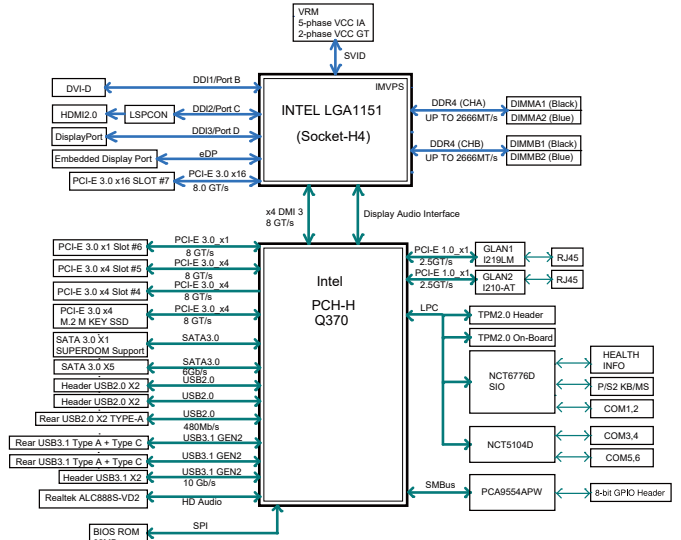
VRM
5-phase VCC IA
2-phase VCC GT

SVID

IMVPS

INTEL LGA1151
(Socket-H4)

DVI-D
DDI1/Port B
HDMI2.0
LSPCON
DDI2/Port C
DisplayPort
DDI3/Port D
Embedded Display Port
eDP
PCI-E 3.0 x16 SLOT #7
PCI-E 3.0 x16
8.0 GT/s

DDR4 (CHA)
UP TO 2666MT/s
DIMMA1 (Black)
DIMMA2 (Blue)
DDR4 (CHB)
UP TO 2666MT/s
DIMMB1 (Black)
DIMMB2 (Blue)

x4 DMI 3
8 GT/s
Display Audio Interface

Intel
PCH-H
Q370

PCI-E 3.0 x1 Slot #6
PCI-E 3.0_x1
8 GT/s
PCI-E 3.0 x4 Slot #5
PCI-E 3.0_x4
8 GT/s
PCI-E 3.0 x4 Slot #4
PCI-E 3.0_x4
8 GT/s
PCI-E 3.0 x4
M.2 M KEY SSD
PCI-E 3.0_x4
8 GT/s
SATA 3.0 X1
SUPERDOM Support
SATA3.0
SATA 3.0 X5
SATA3.0
6Gb/s
Header USB2.0 X2
USB2.0
Header USB2.0 X2
USB2.0
Rear USB2.0 X2 TYPE-A
USB2.0
480Mb/s
Rear USB3.1 Type A + Type C
USB3.1 GEN2
Rear USB3.1 Type A + Type C
USB3.1 GEN2
Header USB3.1 X2
USB3.1 GEN2
10 Gb/s
Realtek ALC888S-VD2
HD Audio
BIOS ROM
SPI

PCI-E 1.0_x1
2.5GT/s
GLAN1
I219LM
RJ45
PCI-E 1.0_x1
2.5GT/s
GLAN2
I210-AT
RJ45

LPC
TPM2.0 Header
TPM2.0 On-Board
NCT6776D
SIO
HEALTH
INFO
P/S2 KB/MS
COM1,2
NCT5104D
COM3,4
COM5,6
SMBus
PCA9554APW
8-bit GPIO Header